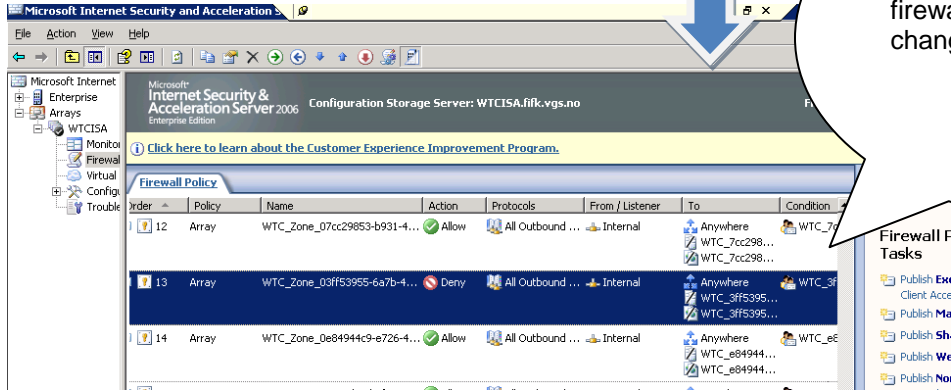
Microsoft Internet Security and Acceleration S

File Action View Help

firewa
chang

Microsoft Internet
Enterprise
Arrays
WTCISA
Monito
Firewal
Virtual
Configu
Trouble

Microsoft
Internet Security & Acceleration Server 2006
Enterprise Edition
Configuration Storage Server: WTCISA.fifk.vgs.no

Click here to learn about the Customer Experience Improvement Program.

Firewall Policy

| Order | Policy | Name | Action | Protocols | From / Listener | To | Condition |
|---|---|---|---|---|---|---|---|
| 12 | Array | WTC_Zone_07cc29853-b931-4... | Allow | All Outbound ... | Internal | Anywhere WTC_7cc298... WTC_7cc298... | WTC_7c |
| 13 | Array | WTC_Zone_03ff53955-6a7b-4... | Deny | All Outbound ... | Internal | Anywhere WTC_3ff5395... WTC_3ff5395... | WTC_3f |
| 14 | Array | WTC_Zone_0e84944c9-e726-4... | Allow | All Outbound ... | Internal | Anywhere WTC_e84944... WTC_e84944... | WTC_e8 |

Firewall P
Tasks
Publish Exc
Client Acce
Publish Ma
Publish Sha
Publish We
Publish No